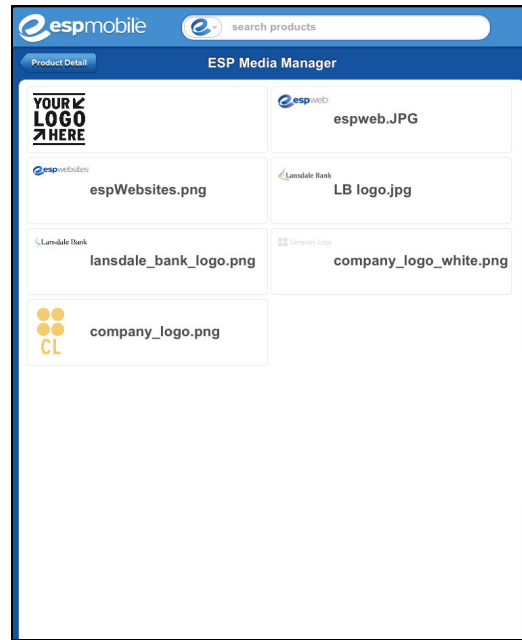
espmobile

search products

Product Detail

ESP Media Manager

YOUR LOGO HERE

espweb

espweb.JPG

espwebsites

espWebsites.png

Lansdale Bank

LB logo.jpg

Lansdale Bank

lansdale_bank_logo.png

Company Logo

company_logo_white.png

CL

company_logo.png